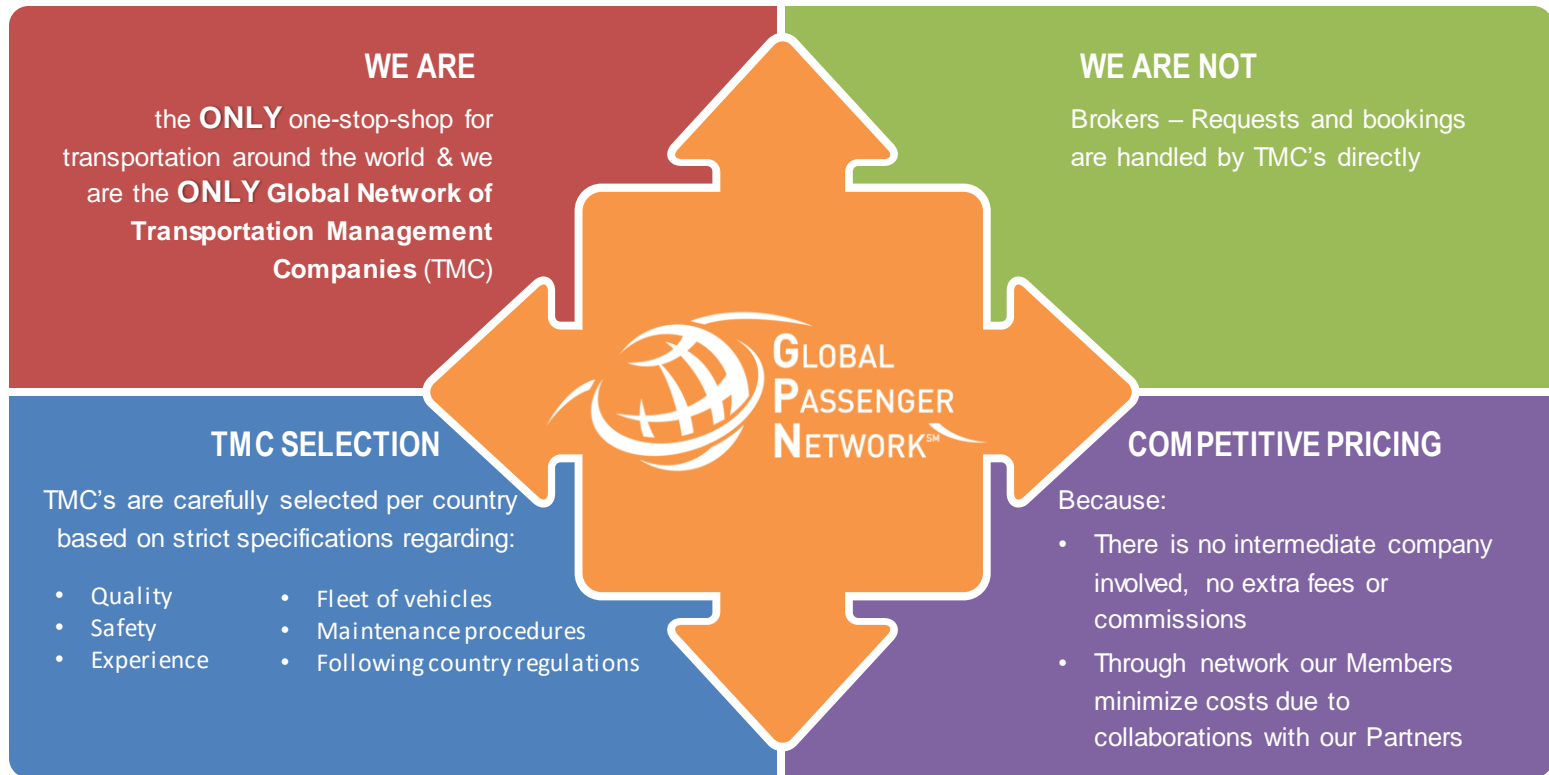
WE ARE

the ONLY one-stop-shop for transportation around the world & we are the ONLY Global Network of Transportation Management Companies (TMC)

WE ARE NOT

Brokers – Requests and bookings are handled by TMC's directly

GLOBAL PASSENGER NETWORK℠

TMC SELECTION

TMC's are carefully selected per country based on strict specifications regarding:

- Quality
- Safety
- Experience
- Fleet of vehicles
- Maintenance procedures
- Following country regulations

COMPETITIVE PRICING

Because:

- There is no intermediate company involved, no extra fees or commissions
- Through network our Members minimize costs due to collaborations with our Partners